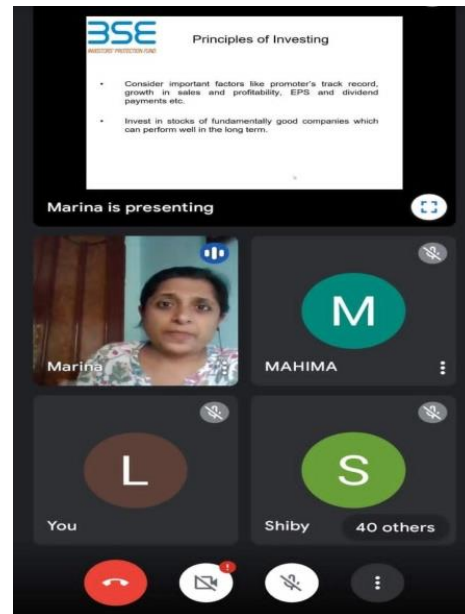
BSE
INVESTORS' PROTECTION FUND

Principles of Investing

• Consider important factors like promoter's track record, growth in sales and profitability, EPS and dividend payments etc.

• Invest in stocks of fundamentally good companies which can perform well in the long term.

Marina is presenting

Marina

M

MAHIMA

L

You

S

Shiby

40 others